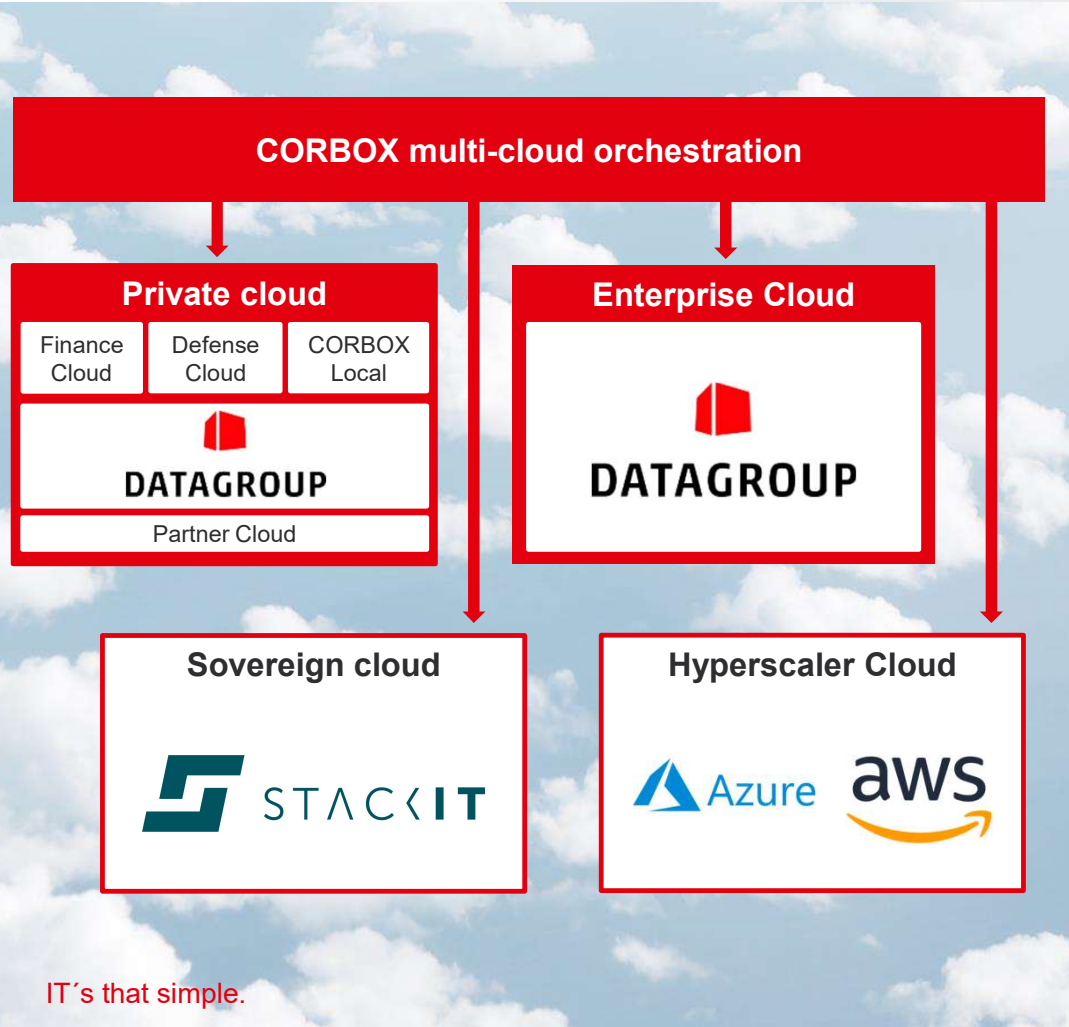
CORBOX multi-cloud orchestration

Private cloud

Finance Cloud

Defense Cloud

CORBOX Local

DATAGROUP

Partner Cloud

Enterprise Cloud

DATAGROUP

Sovereign cloud

STACKIT

Hyperscaler Cloud

Azure

aws

IT´s that simple.